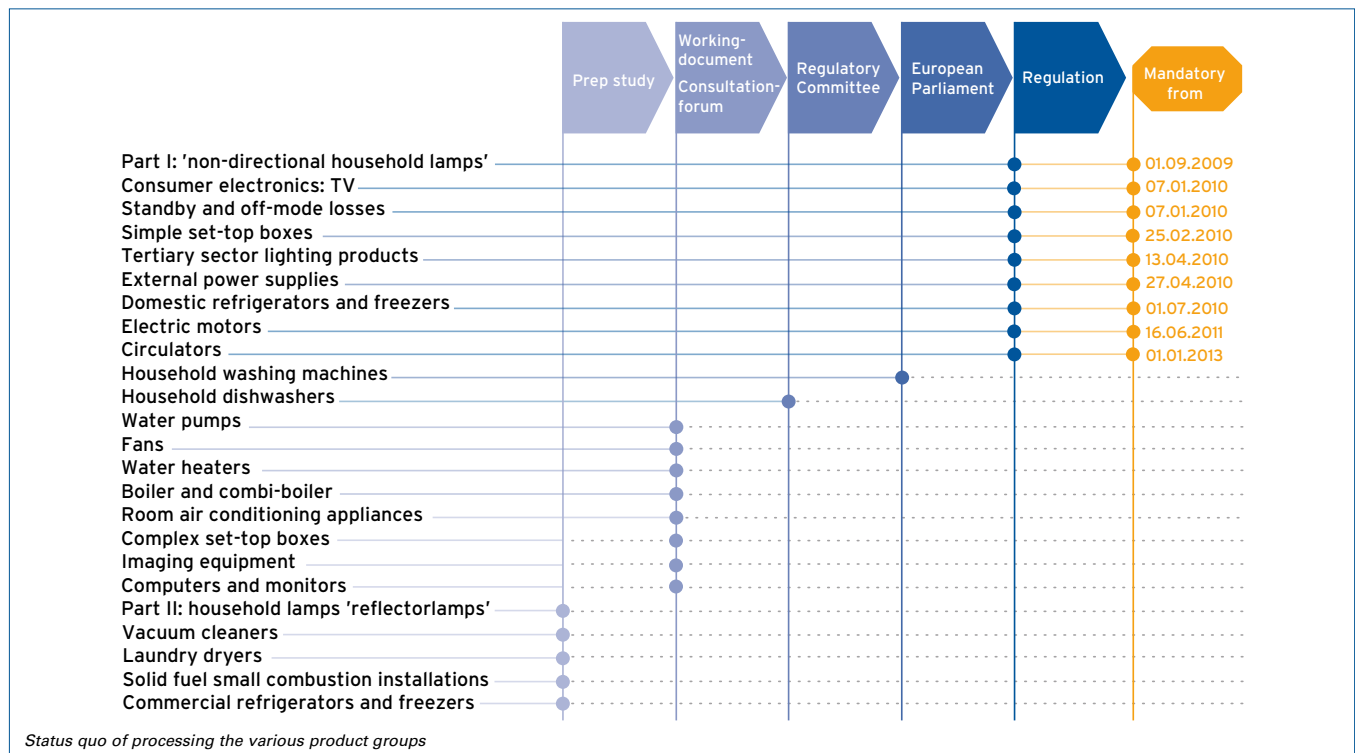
Prep study

Working-document
Consultation-forum

Regulatory Committee

European Parliament

Regulation

Mandatory from

Part I: 'non-directional household lamps' 01.09.2009
Consumer electronics: TV 07.01.2010
Standby and off-mode losses 07.01.2010
Simple set-top boxes 25.02.2010
Tertiary sector lighting products 13.04.2010
External power supplies 27.04.2010
Domestic refrigerators and freezers 01.07.2010
Electric motors 16.06.2011
Circulators 01.01.2013
Household washing machines
Household dishwashers
Water pumps
Fans
Water heaters
Boiler and combi-boiler
Room air conditioning appliances
Complex set-top boxes
Imaging equipment
Computers and monitors
Part II: household lamps 'reflectorlamps'
Vacuum cleaners
Laundry dryers
Solid fuel small combustion installations
Commercial refrigerators and freezers

Status quo of processing the various product groups